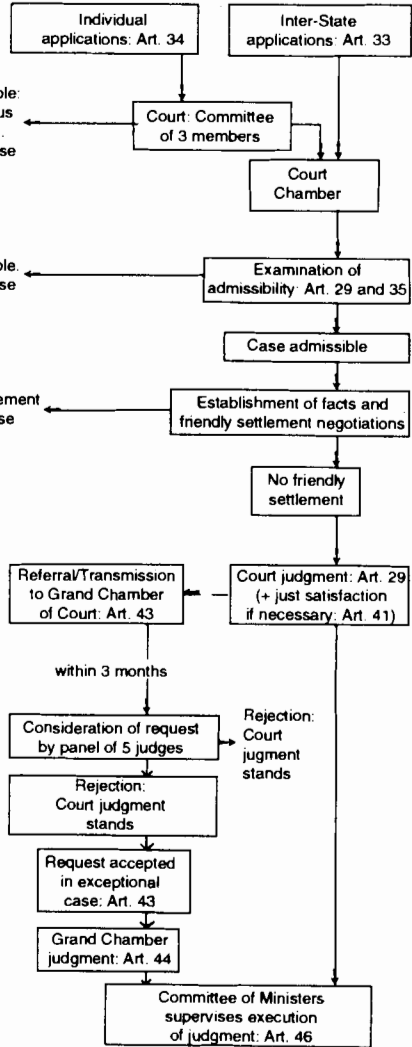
Individual applications: Art. 34

Inter-State applications: Art. 33

ble: us . se

Court: Committee of 3 members

Court Chamber

ble. se

Examination of admissibility: Art. 29 and 35

Case admissible

ement se

Establishment of facts and friendly settlement negotiations

No friendly settlement

Referral/Transmission to Grand Chamber of Court: Art. 43

Court judgment: Art. 29 (+ just satisfaction if necessary: Art. 41)

within 3 months

Consideration of request by panel of 5 judges

Rejection: Court jugment stands

Rejection: Court judgment stands

Request accepted in exceptional case: Art. 43

Grand Chamber judgment: Art. 44

Committee of Ministers supervises execution of judgment: Art. 46